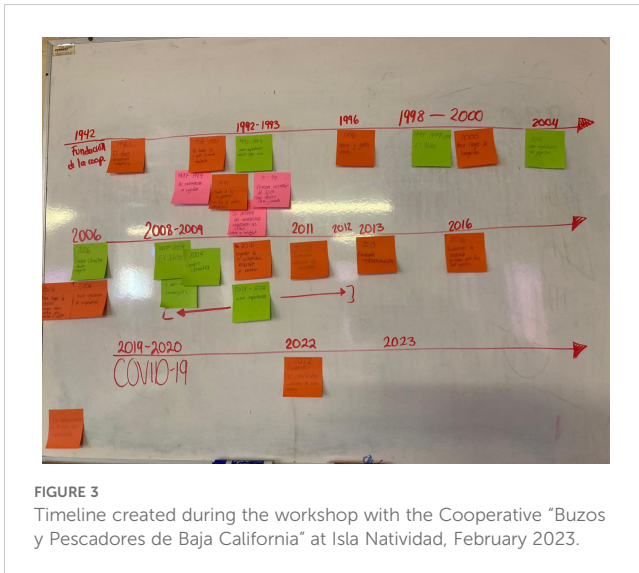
1942
Fundación de la coop.

1992-1993

1996

1998 — 2000

2004

2006

2008-2009

2011

2012 2013

2016

2019-2020
COVID-19

2022

2023

FIGURE 3
Timeline created during the workshop with the Cooperative "Buzos y Pescadores de Baja California" at Isla Natividad, February 2023.